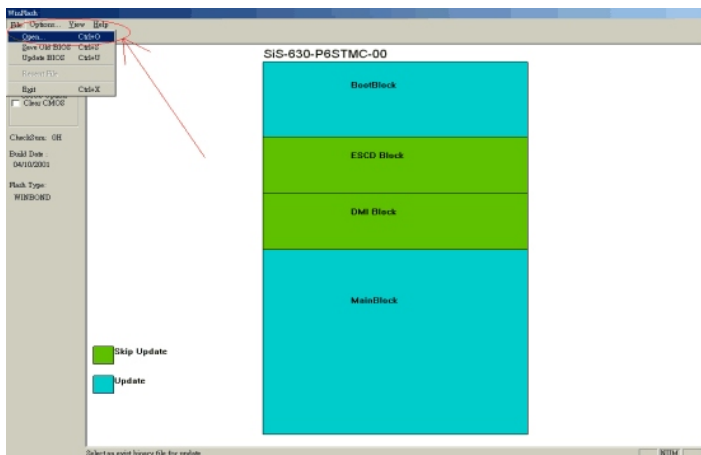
WinFlash
File Options View Help
Open... Ctrl+O
Save Old BIOS Ctrl+S
Update BIOS Ctrl+U
Reread File
Exit Ctrl+X
Clear CMOS
CheckSum: 0H
Build Date: 04/10/2001
Flash Type: WINBOND
SiS-630-P6STMC-00
BootBlock
ESCD Block
DMI Block
MainBlock
Skip Update
Update
Select an exist binary file for update
NUM